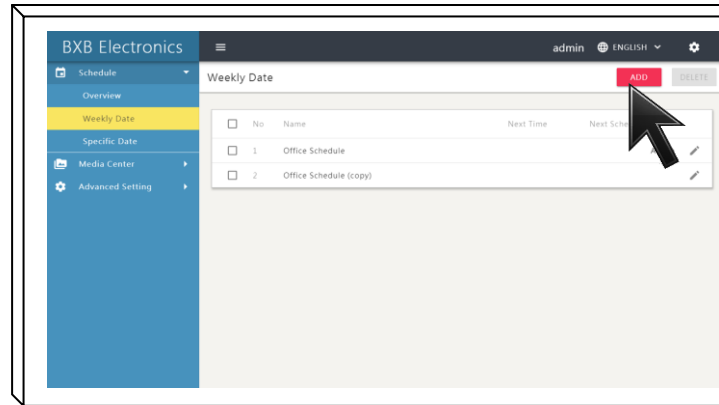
BXB Electronics

admin ENGLISH

Schedule
Overview
Weekly Date
Specific Date
Media Center
Advanced Setting

Weekly Date

ADD DELETE

| | No | Name | Next Time | Next Sche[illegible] |
|---|---|---|---|---|
| | 1 | Office Schedule | | |
| | 2 | Office Schedule (copy) | | |